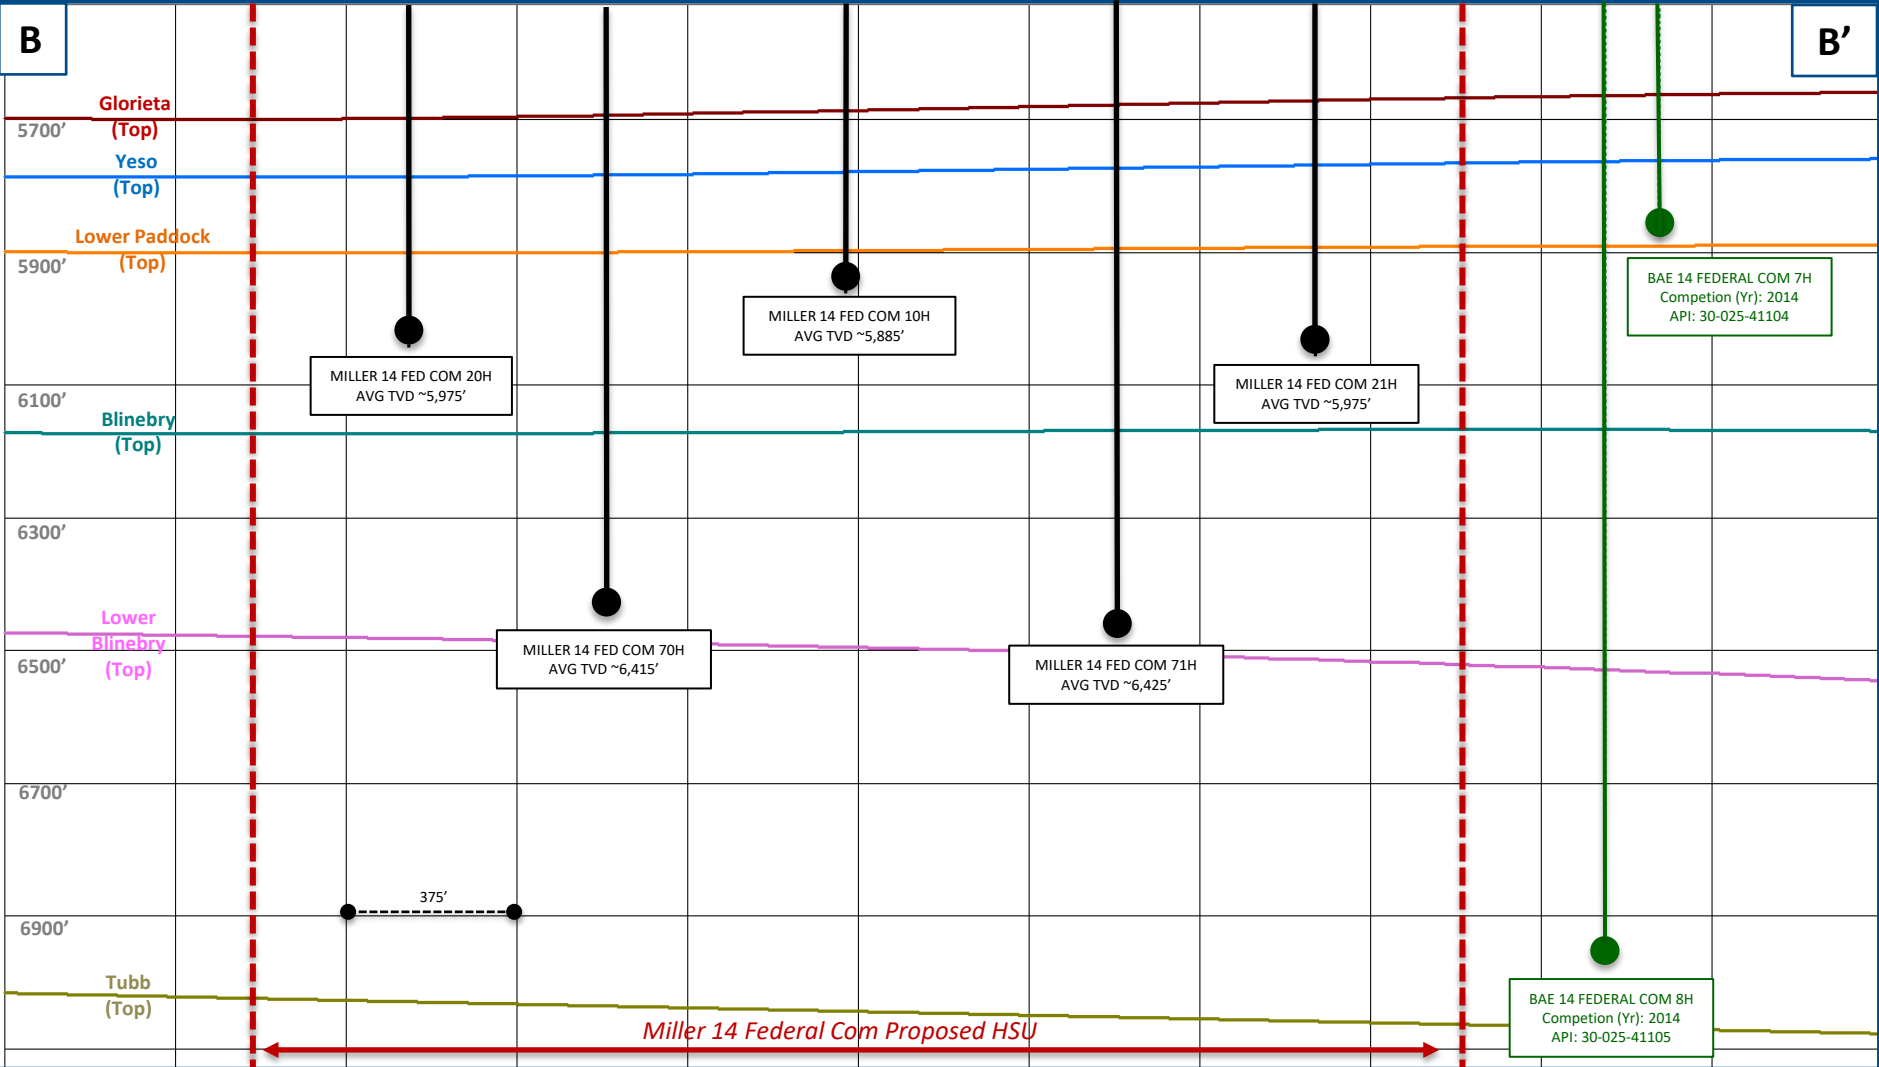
B

B’

Glorieta (Top)

5700’

Yeso (Top)

Lower Paddock (Top)

5900’

BAE 14 FEDERAL COM 7H
Competion (Yr): 2014
API: 30-025-41104

MILLER 14 FED COM 10H
AVG TVD ~5,885’

MILLER 14 FED COM 20H
AVG TVD ~5,975’

MILLER 14 FED COM 21H
AVG TVD ~5,975’

6100’

Blinebry (Top)

6300’

Lower Blinebry (Top)

MILLER 14 FED COM 70H
AVG TVD ~6,415’

MILLER 14 FED COM 71H
AVG TVD ~6,425’

6500’

6700’

375’

6900’

Tubb (Top)

BAE 14 FEDERAL COM 8H
Competion (Yr): 2014
API: 30-025-41105

Miller 14 Federal Com Proposed HSU